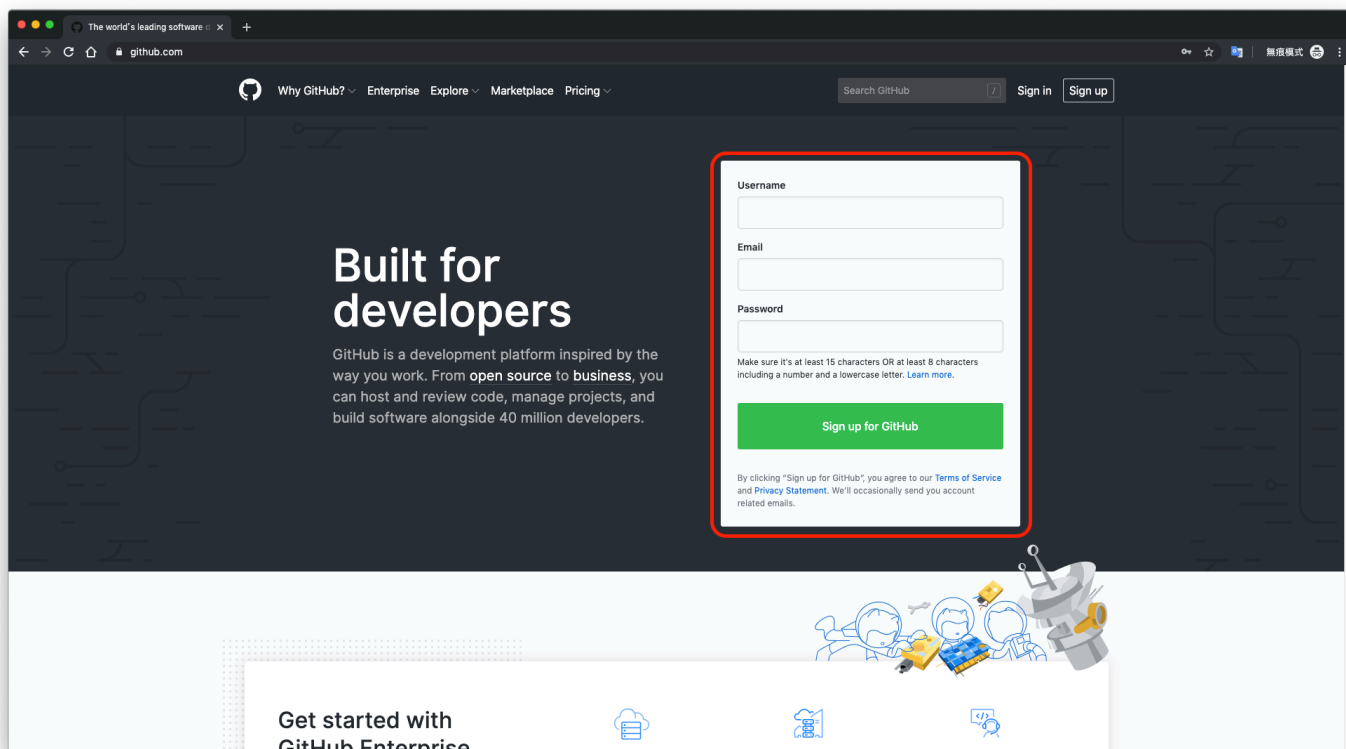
The world's leading software d ×
github.com
無痕模式

Why GitHub? Enterprise Explore Marketplace Pricing Search GitHub / Sign in Sign up

Built for developers

GitHub is a development platform inspired by the way you work. From open source to business, you can host and review code, manage projects, and build software alongside 40 million developers.

Username

Email

Password

Make sure it's at least 15 characters OR at least 8 characters including a number and a lowercase letter. Learn more.

Sign up for GitHub

By clicking "Sign up for GitHub", you agree to our Terms of Service and Privacy Statement. We'll occasionally send you account related emails.

Get started with GitHub Enterprise